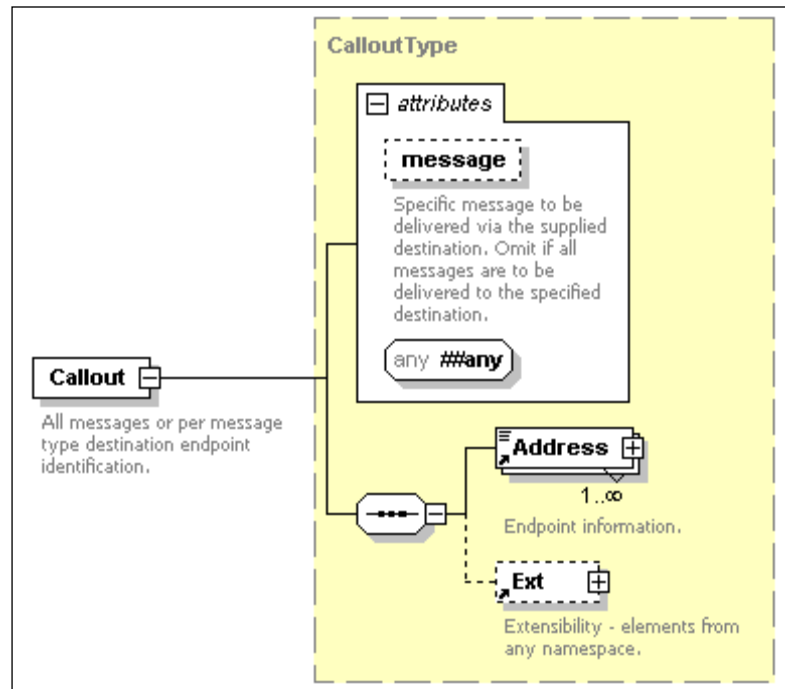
CalloutType

attributes

message

Specific message to be delivered via the supplied destination. Omit if all messages are to be delivered to the specified destination.

any ##any

Callout

All messages or per message type destination endpoint identification.

Address

1..∞

Endpoint information.

Ext

Extensibility - elements from any namespace.